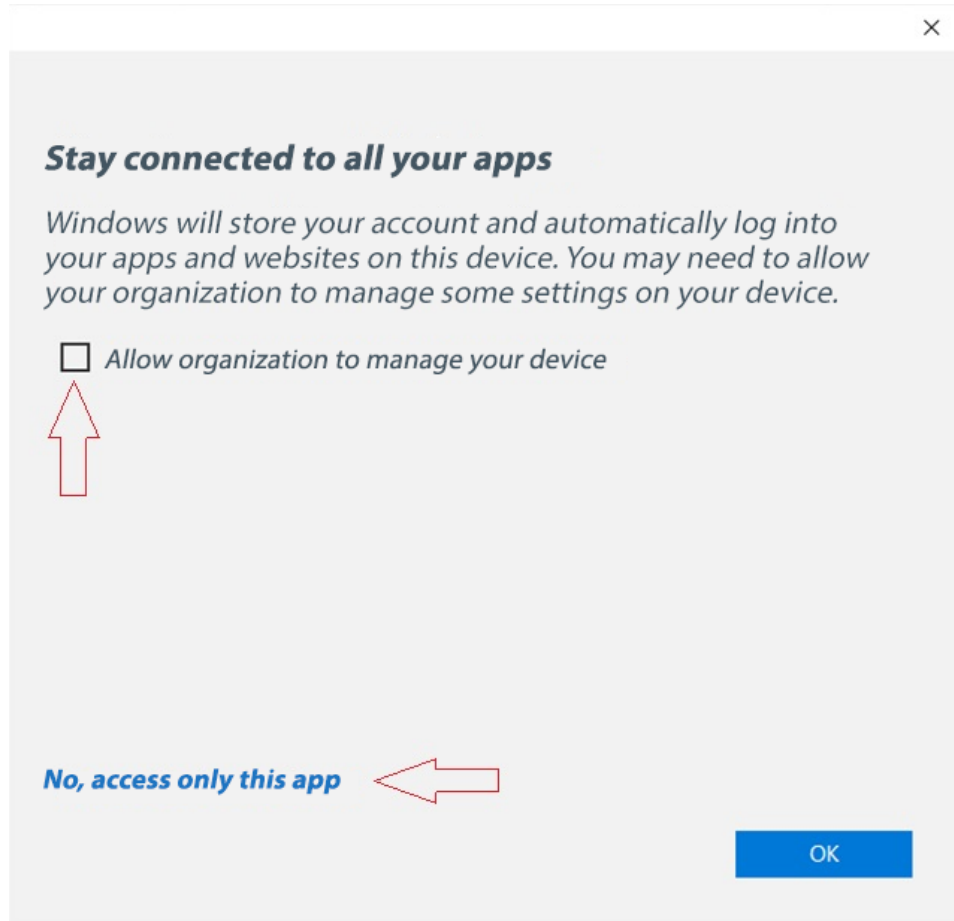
×

Stay connected to all your apps

Windows will store your account and automatically log into your apps and websites on this device. You may need to allow your organization to manage some settings on your device.

Allow organization to manage your device

No, access only this app

OK